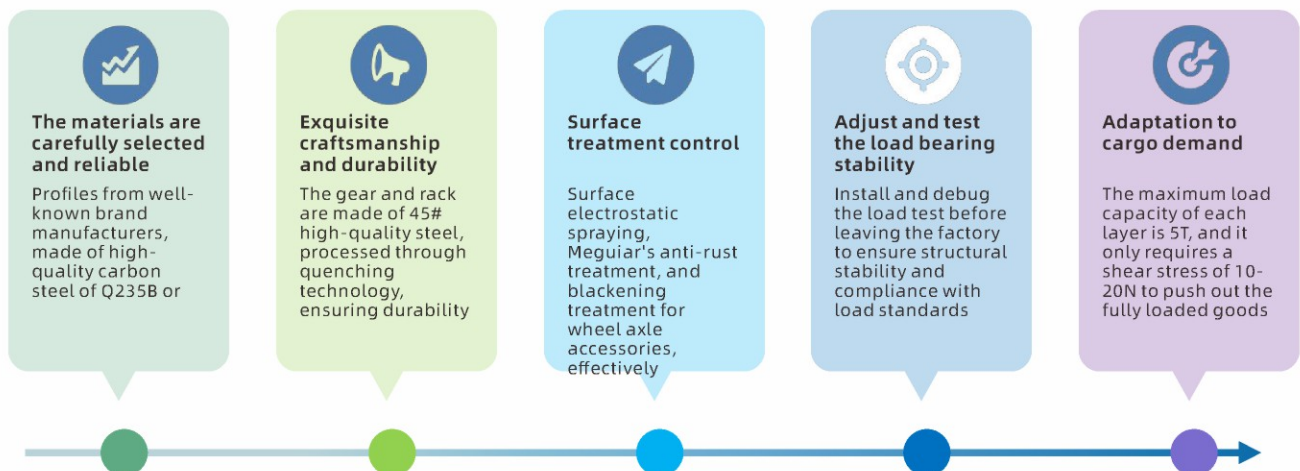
The materials are carefully selected and reliable

Profiles from well-known brand manufacturers, made of high-quality carbon steel of Q235B or

Exquisite craftsmanship and durability

The gear and rack are made of 45# high-quality steel, processed through quenching technology, ensuring durability

Surface treatment control

Surface electrostatic spraying, Meguiar's anti-rust treatment, and blackening treatment for wheel axle accessories, effectively

Adjust and test the load bearing stability

Install and debug the load test before leaving the factory to ensure structural stability and compliance with load standards

Adaptation to cargo demand

The maximum load capacity of each layer is 5T, and it only requires a shear stress of 10-20N to push out the fully loaded goods